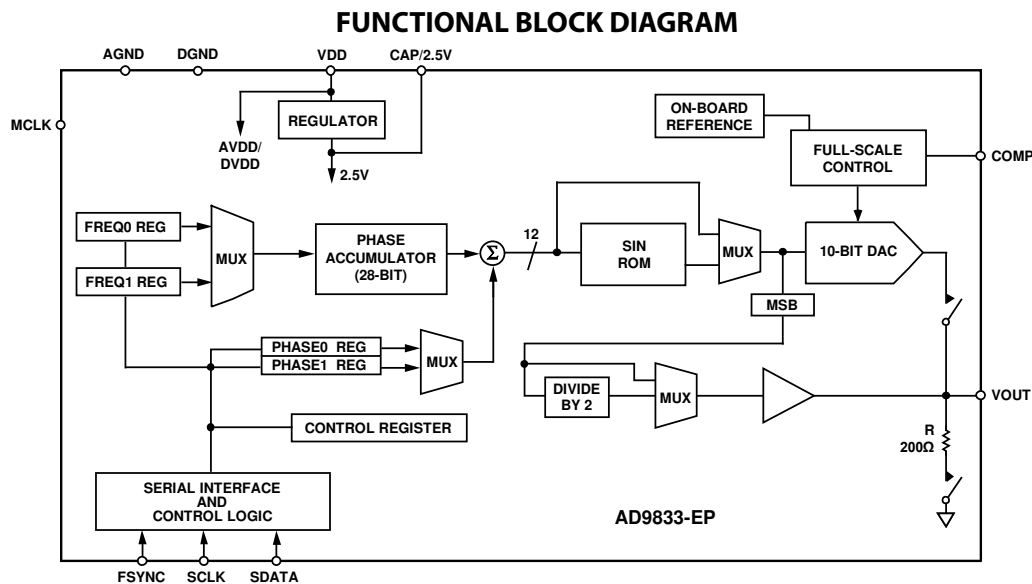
FUNCTIONAL BLOCK DIAGRAM

AGND
DGND
VDD
CAP/2.5V
MCLK
REGULATOR
AVDD/
DVDD
2.5V
ON-BOARD
REFERENCE
FULL-SCALE
CONTROL
COMP
FREQ0 REG
FREQ1 REG
MUX
PHASE
ACCUMULATOR
(28-BIT)
$\Sigma$
12
SIN
ROM
MUX
10-BIT DAC
MSB
PHASE0 REG
PHASE1 REG
MUX
DIVIDE
BY 2
MUX
VOUT
R
200Ω
CONTROL REGISTER
SERIAL INTERFACE
AND
CONTROL LOGIC
AD9833-EP
FSYNC
SCLK
SDATA